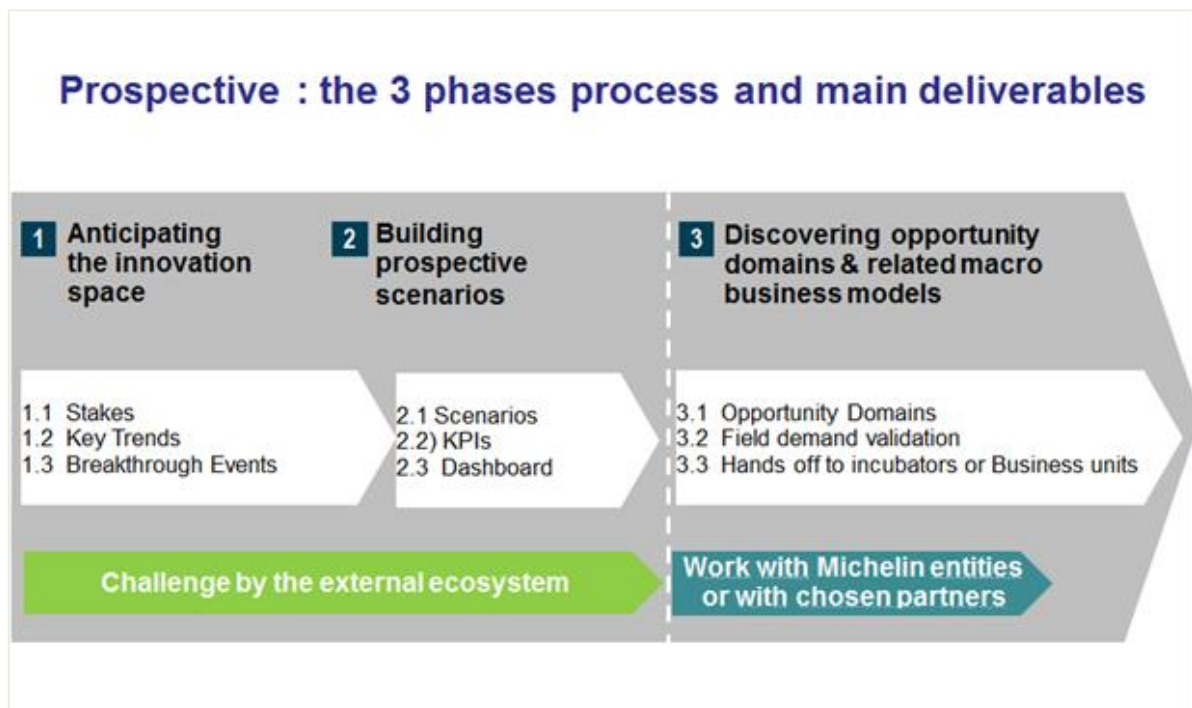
Prospective : the 3 phases process and main deliverables

1 Anticipating the innovation space

2 Building prospective scenarios

3 Discovering opportunity domains & related macro business models

1.1 Stakes
1.2 Key Trends
1.3 Breakthrough Events

2.1 Scenarios
2.2) KPIs
2.3 Dashboard

3.1 Opportunity Domains
3.2 Field demand validation
3.3 Hands off to incubators or Business units

Challenge by the external ecosystem

Work with Michelin entities or with chosen partners